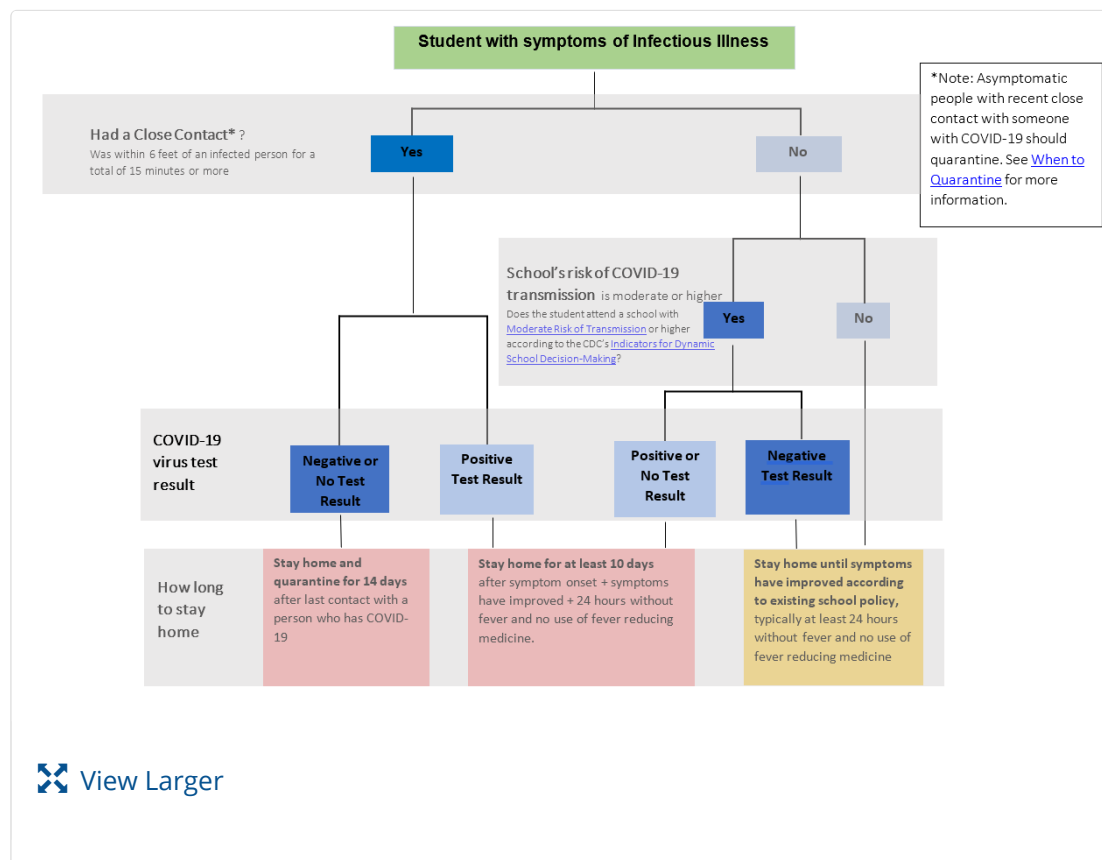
Student with symptoms of Infectious Illness

*Note: Asymptomatic people with recent close contact with someone with COVID-19 should quarantine. See When to Quarantine for more information.

Had a Close Contact* ?
Was within 6 feet of an infected person for a total of 15 minutes or more

Yes

No

School's risk of COVID-19 transmission is moderate or higher
Does the student attend a school with Moderate Risk of Transmission or higher according to the CDC's Indicators for Dynamic School Decision-Making?

Yes

No

COVID-19 virus test result

Negative or No Test Result

Positive Test Result

Positive or No Test Result

Negative Test Result

How long to stay home

Stay home and quarantine for 14 days after last contact with a person who has COVID-19

Stay home for at least 10 days after symptom onset + symptoms have improved + 24 hours without fever and no use of fever reducing medicine.

Stay home until symptoms have improved according to existing school policy, typically at least 24 hours without fever and no use of fever reducing medicine

View Larger